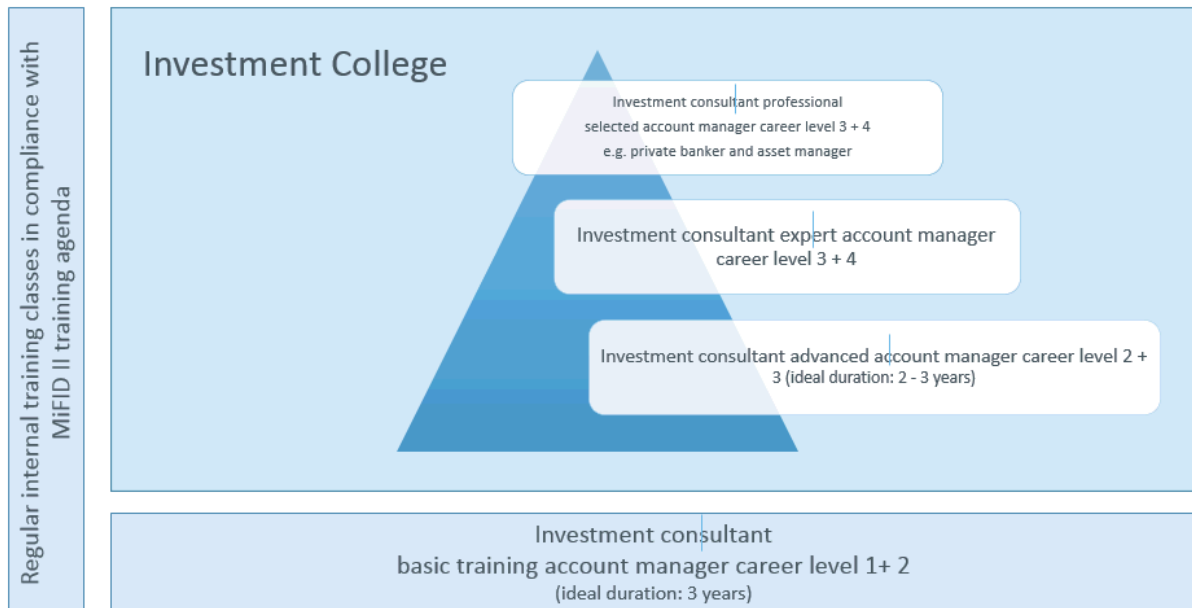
Regular internal training classes in compliance with MiFID II training agenda

Investment College

Investment consultant professional
selected account manager career level 3 + 4
e.g. private banker and asset manager

Investment consultant expert account manager career level 3 + 4

Investment consultant advanced account manager career level 2 + 3 (ideal duration: 2 - 3 years)

Investment consultant
basic training account manager career level 1+ 2
(ideal duration: 3 years)